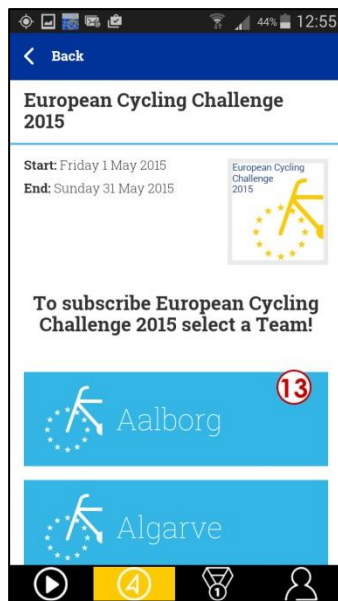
44% 12:55

Back

European Cycling Challenge 2015

Start: Friday 1 May 2015
End: Sunday 31 May 2015

European Cycling Challenge 2015

To subscribe European Cycling Challenge 2015 select a Team!

13

Aalborg

Algarve

4

1